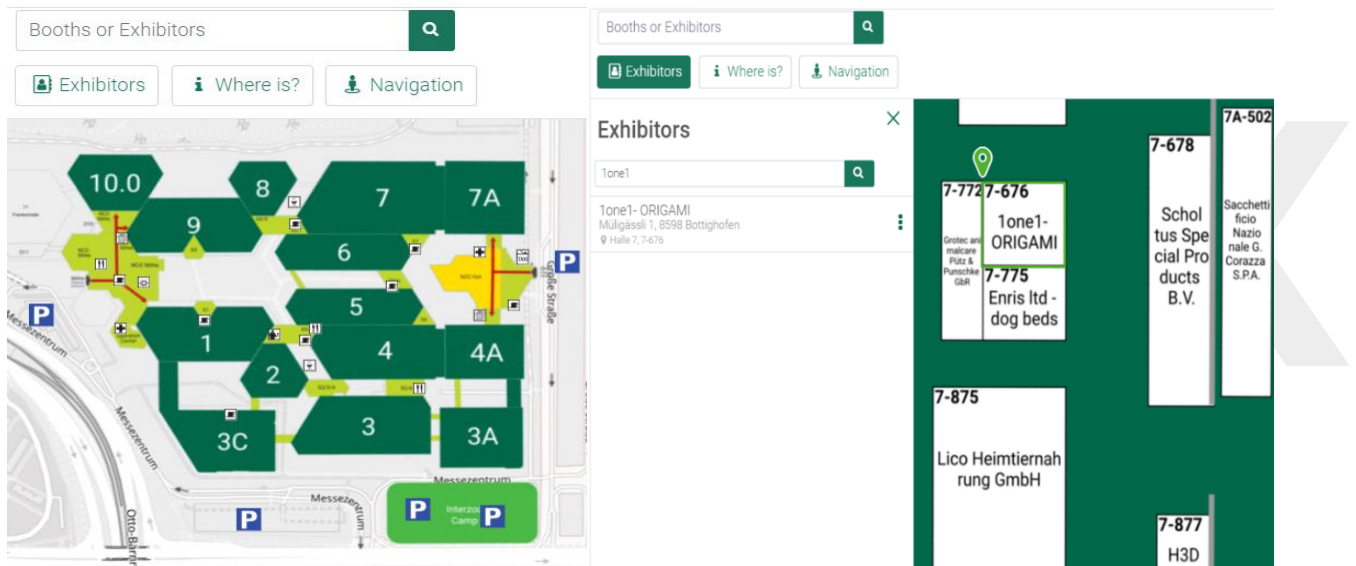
Booths or Exhibitors

Exhibitors
Where is?
Navigation

10.0
8
7
7A
9
6
5
1
4
4A
2
3C
3
3A
P
P
P
P
P
Messezentrum
Messezentrum
Messezentrum
Messezentrum
Große Straße
Otto-Bärn
Interzoo Camp

Booths or Exhibitors

Exhibitors
Where is?
Navigation

Exhibitors

1one1

1one1- ORIGAMI
Mülgässli 1, 8598 Bottighofen
Halle 7, 7-676

7-772
Grotec and malcare Pütz & Punschke GbR
7-676
1one1-ORIGAMI
7-775
Enris ltd - dog beds
7-678
Scholtus Special Products B.V.
7A-502
Sacchettificio Nazionale G. Corazza S.P.A.
7-875
Lico Heimtiernahrung GmbH
7-877
H3D